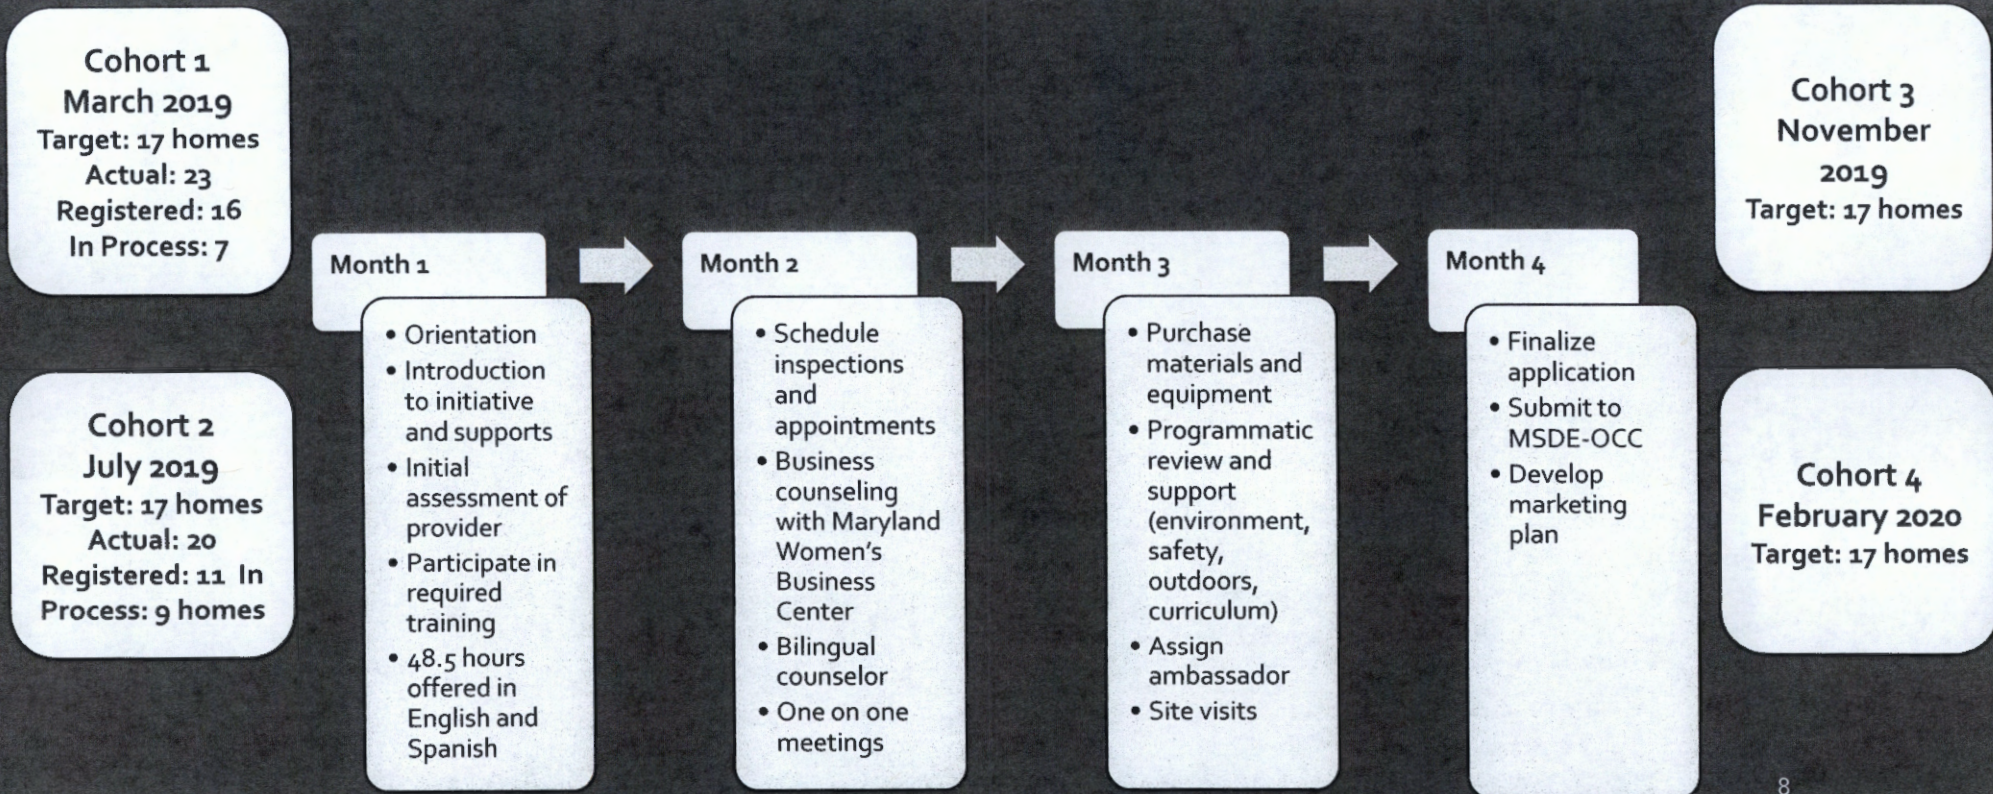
Cohort 1
March 2019
Target: 17 homes
Actual: 23
Registered: 16
In Process: 7

Cohort 2
July 2019
Target: 17 homes
Actual: 20
Registered: 11 In Process: 9 homes

Month 1

- Orientation
- Introduction to initiative and supports
- Initial assessment of provider
- Participate in required training
- 48.5 hours offered in English and Spanish

Month 2

- Schedule inspections and appointments
- Business counseling with Maryland Women's Business Center
- Bilingual counselor
- One on one meetings

Month 3

- Purchase materials and equipment
- Programmatic review and support (environment, safety, outdoors, curriculum)
- Assign ambassador
- Site visits

Month 4

- Finalize application
- Submit to MSDE-OCC
- Develop marketing plan

Cohort 3
November 2019
Target: 17 homes

Cohort 4
February 2020
Target: 17 homes

8